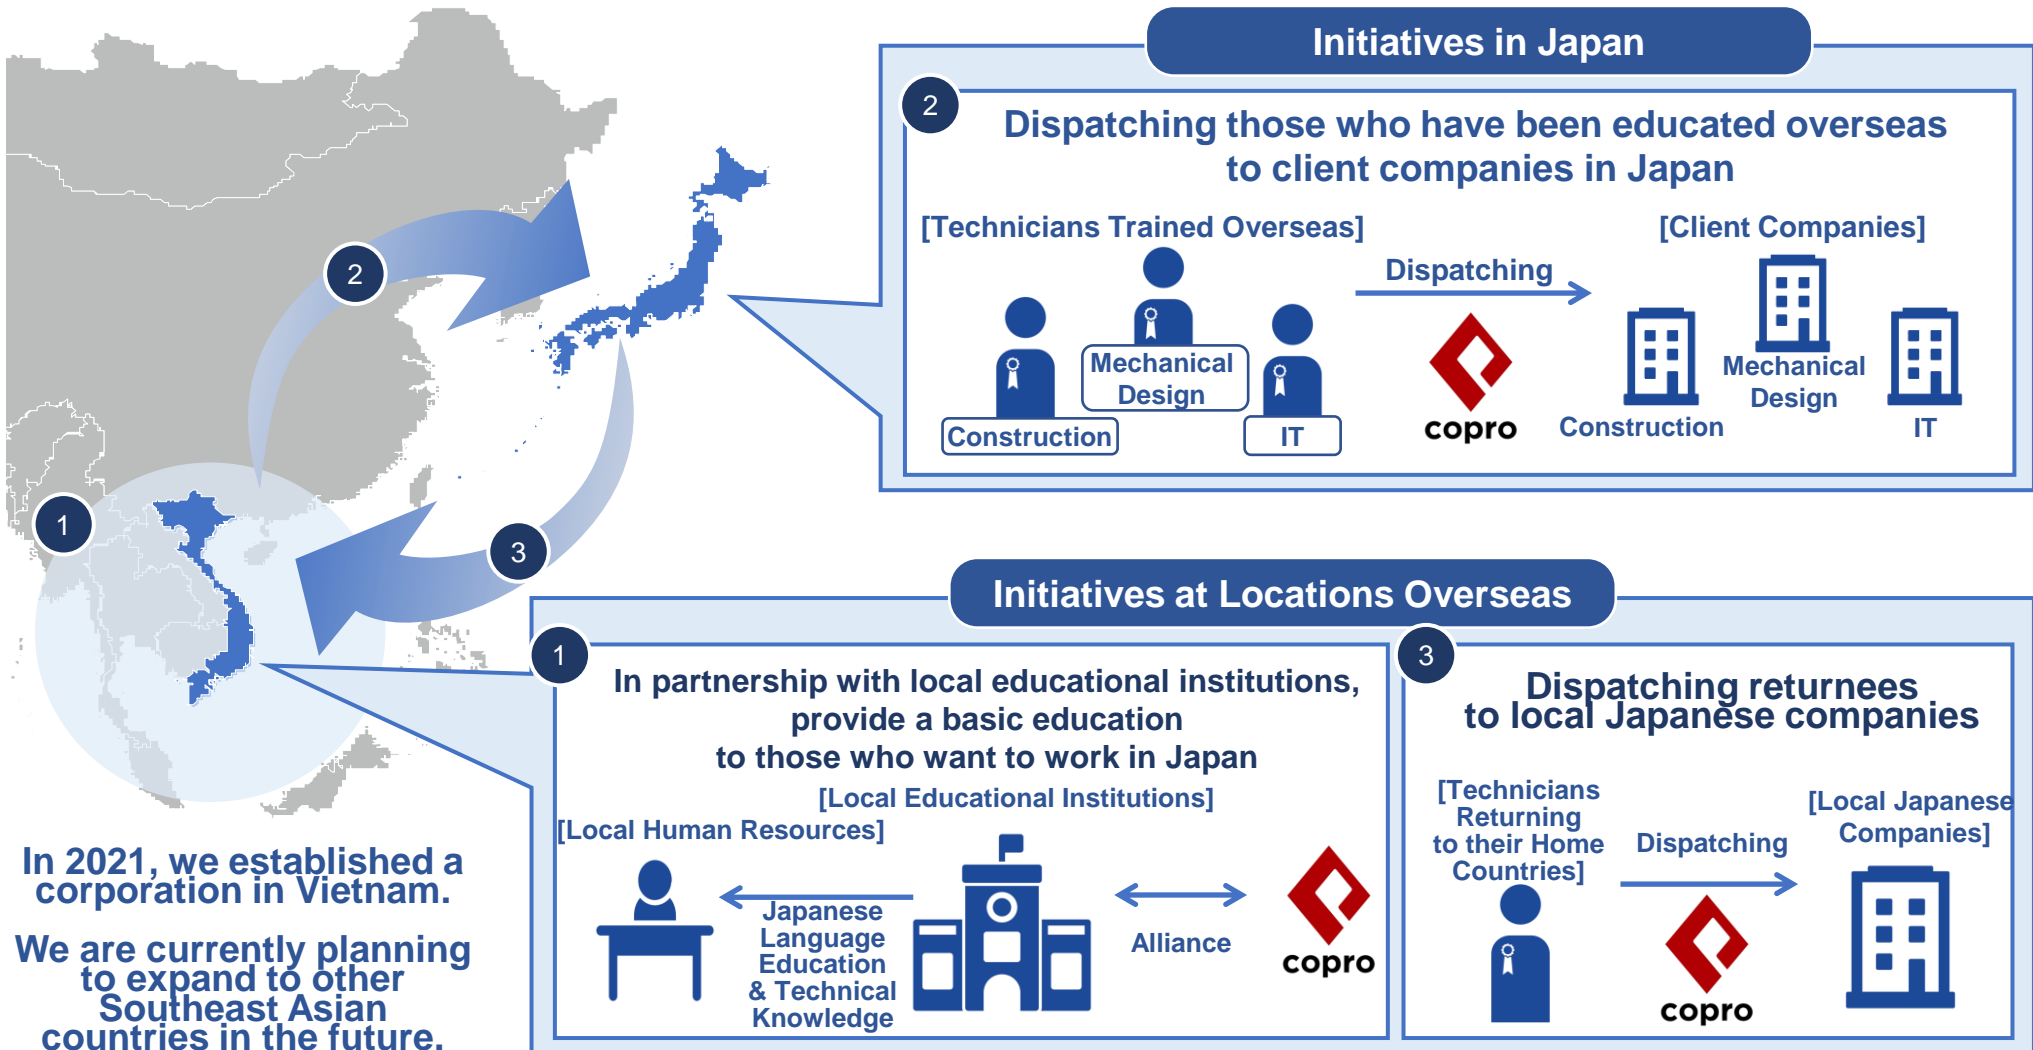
Initiatives in Japan

2

Dispatching those who have been educated overseas to client companies in Japan

[Technicians Trained Overseas]

Construction

Mechanical Design

IT

Dispatching

copro

[Client Companies]

Construction

Mechanical Design

IT

2

1

3

Initiatives at Locations Overseas

1

In partnership with local educational institutions, provide a basic education to those who want to work in Japan

[Local Educational Institutions]

[Local Human Resources]

Japanese Language Education & Technical Knowledge

Alliance

copro

3

Dispatching returnees to local Japanese companies

[Technicians Returning to their Home Countries]

Dispatching

copro

[Local Japanese Companies]

In 2021, we established a corporation in Vietnam.

We are currently planning to expand to other Southeast Asian countries in the future.